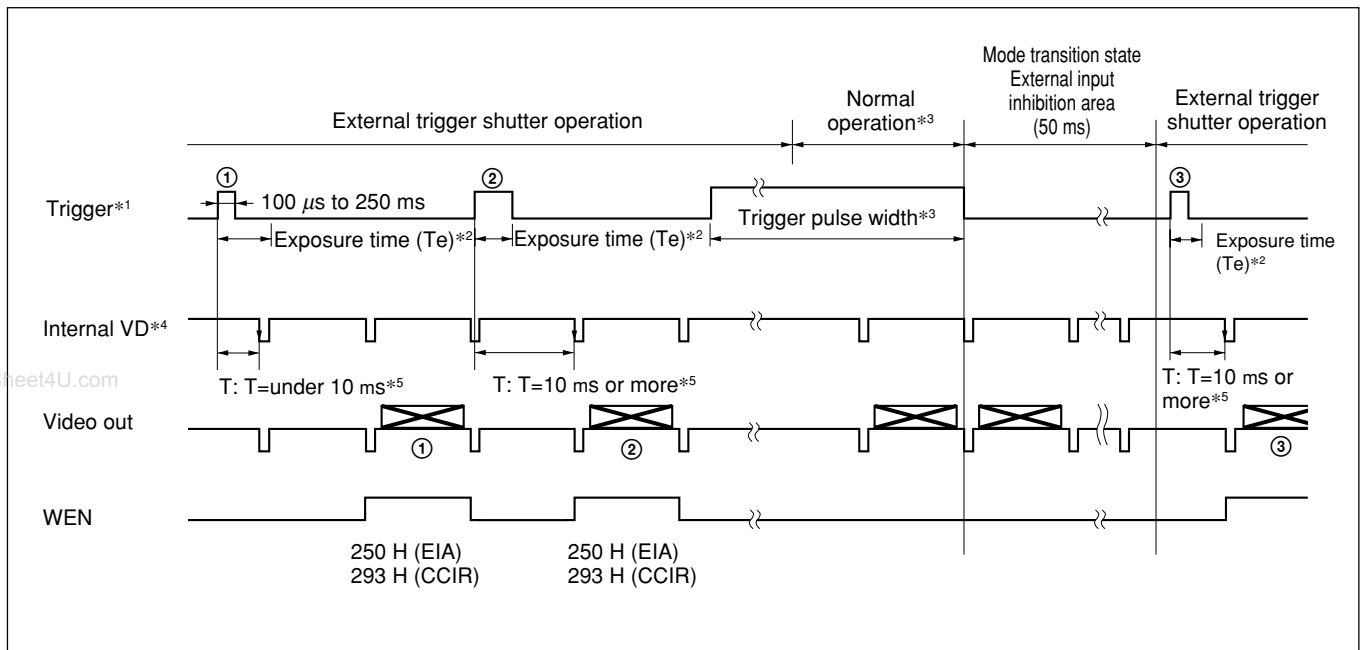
Mode transition state
External input
inhibition area
(50 ms)

External trigger shutter operation

Normal operation$*^3$

External trigger shutter operation

Trigger$*^1$

①

100 $\mu$s to 250 ms

②

Trigger pulse width$*^3$

③

Exposure time (Te)$*^2$

Exposure time (Te)$*^2$

Exposure time (Te)$*^2$

Internal VD$*^4$

heet4U.com

T: T=under 10 ms$*^5$

T: T=10 ms or more$*^5$

T: T=10 ms or more$*^5$

Video out

①

②

③

WEN

250 H (EIA)
293 H (CCIR)

250 H (EIA)
293 H (CCIR)